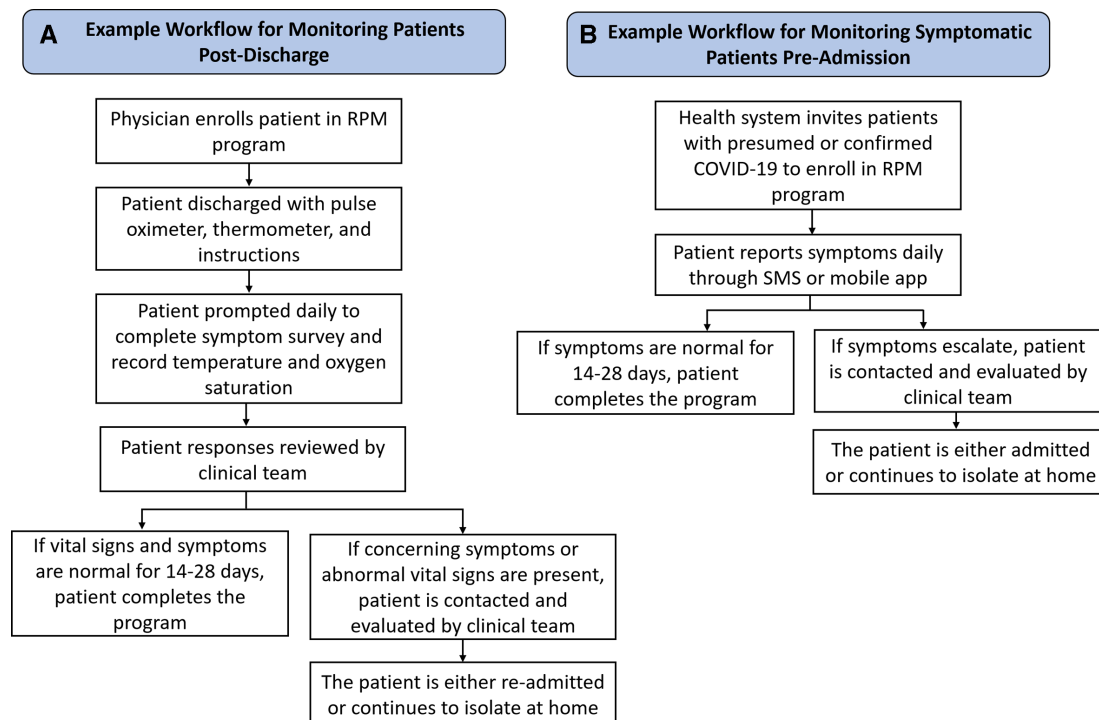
A Example Workflow for Monitoring Patients Post-Discharge

Physician enrolls patient in RPM program

Patient discharged with pulse oximeter, thermometer, and instructions

Patient prompted daily to complete symptom survey and record temperature and oxygen saturation

Patient responses reviewed by clinical team

If vital signs and symptoms are normal for 14-28 days, patient completes the program

If concerning symptoms or abnormal vital signs are present, patient is contacted and evaluated by clinical team

The patient is either re-admitted or continues to isolate at home

B Example Workflow for Monitoring Symptomatic Patients Pre-Admission

Health system invites patients with presumed or confirmed COVID-19 to enroll in RPM program

Patient reports symptoms daily through SMS or mobile app

If symptoms are normal for 14-28 days, patient completes the program

If symptoms escalate, patient is contacted and evaluated by clinical team

The patient is either admitted or continues to isolate at home